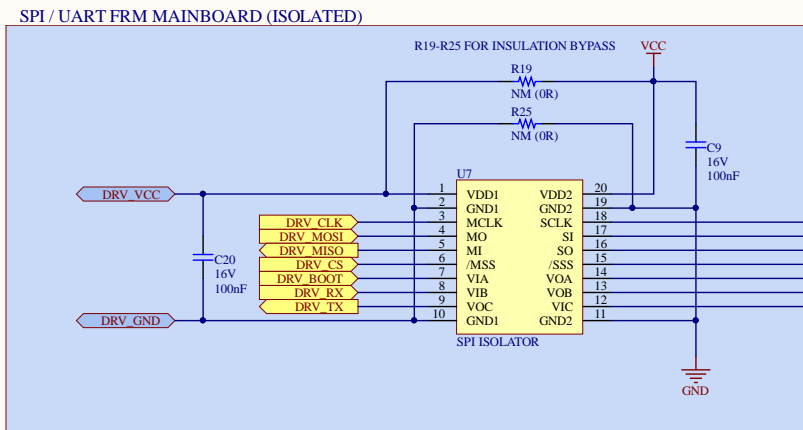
SPI / UART FRM MAINBOARD (ISOLATED)

R19-R25 FOR INSULATION BYPASS

VCC

R19
NM (0R)

R25
NM (0R)

C9
16V
100nF

U7

DRV_VCC

DRV_CLK
DRV_MOSI
DRV_MISO
DRV_CS
DRV_BOOT
DRV_RX
DRV_TX

DRV_GND

C20
16V
100nF

| | | | |
|---|---|---|---|
| 1 | VDD1 | VDD2 | 20 |
| 2 | GND1 | GND2 | 19 |
| 3 | MCLK | SCLK | 18 |
| 4 | MO | SI | 17 |
| 5 | MI | SO | 16 |
| 6 | /MSS | /SSS | 15 |
| 7 | VIA | VOA | 14 |
| 8 | VIB | VOB | 13 |
| 9 | VOC | VIC | 12 |
| 10 | GND1 | GND2 | 11 |

SPI ISOLATOR

GND